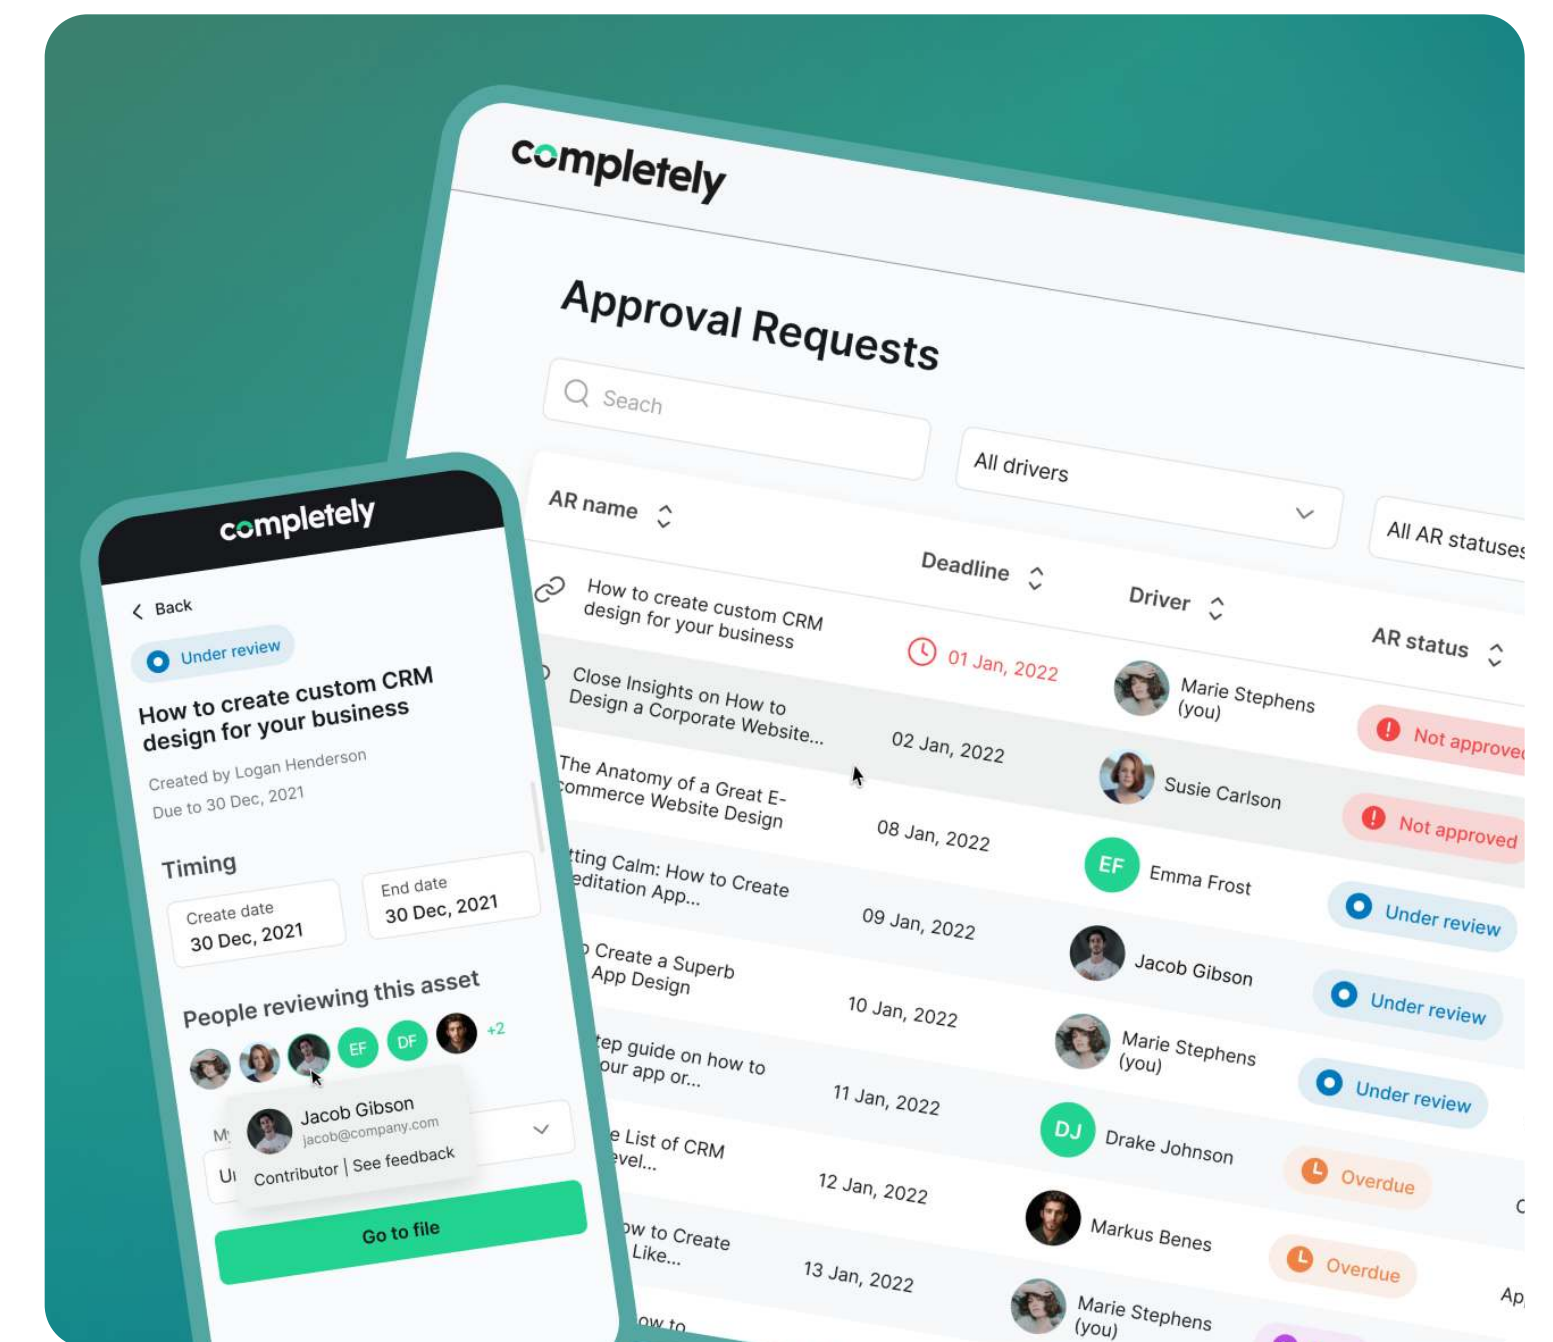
completely

Approval Requests

Seach

All drivers

All AR statuses

AR name

Deadline

Driver

AR status

How to create custom CRM design for your business

01 Jan, 2022

Marie Stephens (you)

Not approved

Close Insights on How to Design a Corporate Website...

02 Jan, 2022

Susie Carlson

Not approved

The Anatomy of a Great E-commerce Website Design

08 Jan, 2022

EF Emma Frost

Under review

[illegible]ting Calm: How to Create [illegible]editation App...

09 Jan, 2022

Jacob Gibson

Under review

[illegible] Create a Superb App Design

10 Jan, 2022

Marie Stephens (you)

Under review

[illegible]ep guide on how to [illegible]our app or...

11 Jan, 2022

DJ Drake Johnson

Overdue

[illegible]e List of CRM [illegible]vel...

12 Jan, 2022

Markus Benes

Overdue

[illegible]w to Create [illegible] Like...

13 Jan, 2022

Marie Stephens (you)

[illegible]ow to

completely

Back

Under review

How to create custom CRM design for your business

Created by Logan Henderson

Due to 30 Dec, 2021

Timing

Create date
30 Dec, 2021

End date
30 Dec, 2021

People reviewing this asset

EF DF +2

Jacob Gibson
jacob@company.com
Contributor | See feedback

Go to file